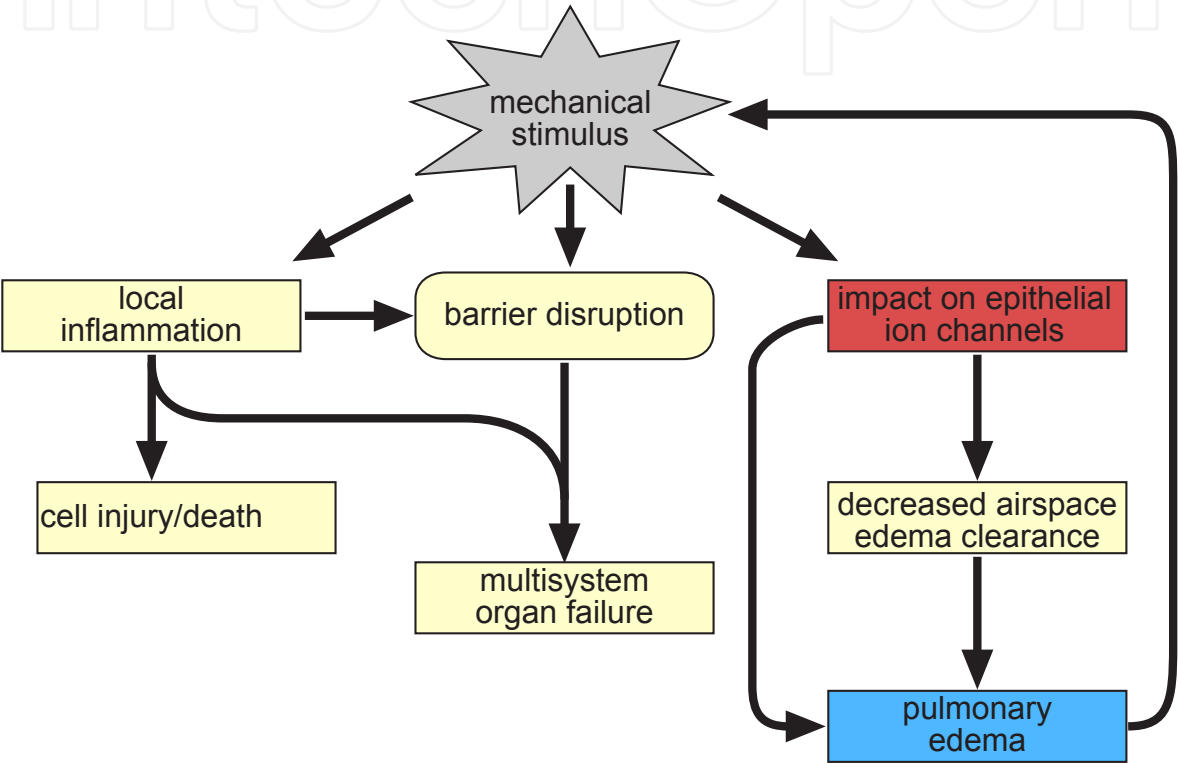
IntechOpen

mechanical stimulus

local inflammation

barrier disruption

impact on epithelial ion channels

cell injury/death

multisystem organ failure

decreased airspace edema clearance

pulmonary edema